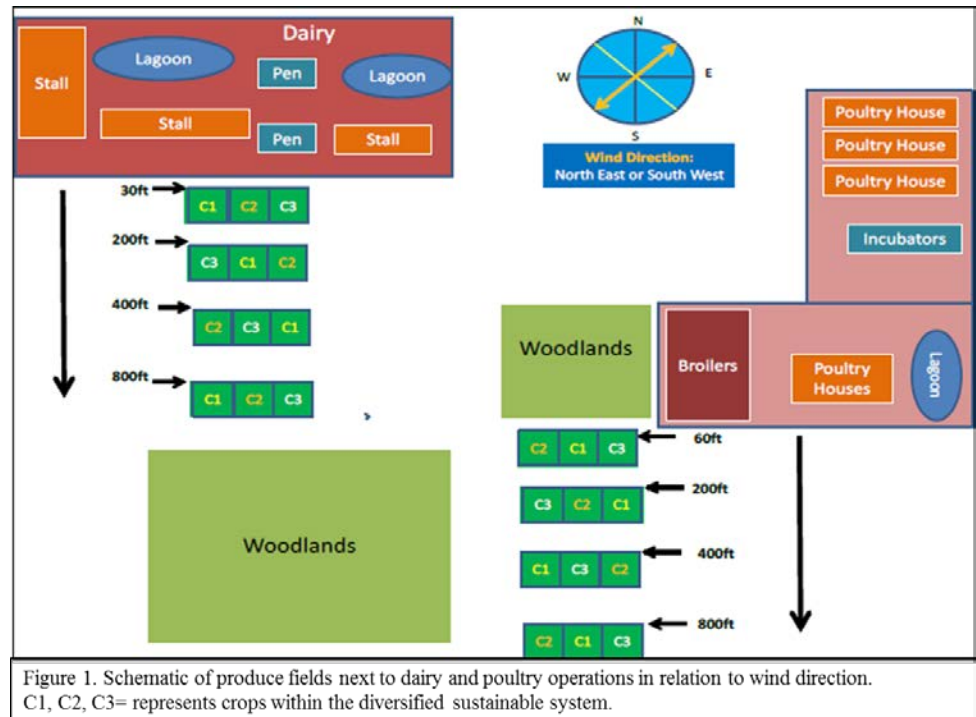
Dairy

Stall

Lagoon

Pen

Lagoon

Stall

Pen

Stall

N

W

E

S

Wind Direction:
North East or South West

Poultry House

Poultry House

Poultry House

Incubators

30ft

C1 C2 C3

200ft

C3 C1 C2

400ft

C2 C3 C1

800ft

C1 C2 C3

Woodlands

Broilers

Poultry Houses

Lagoon

60ft

C2 C1 C3

200ft

C3 C2 C1

400ft

C1 C3 C2

800ft

C2 C1 C3

Woodlands

Figure 1. Schematic of produce fields next to dairy and poultry operations in relation to wind direction. C1, C2, C3= represents crops within the diversified sustainable system.